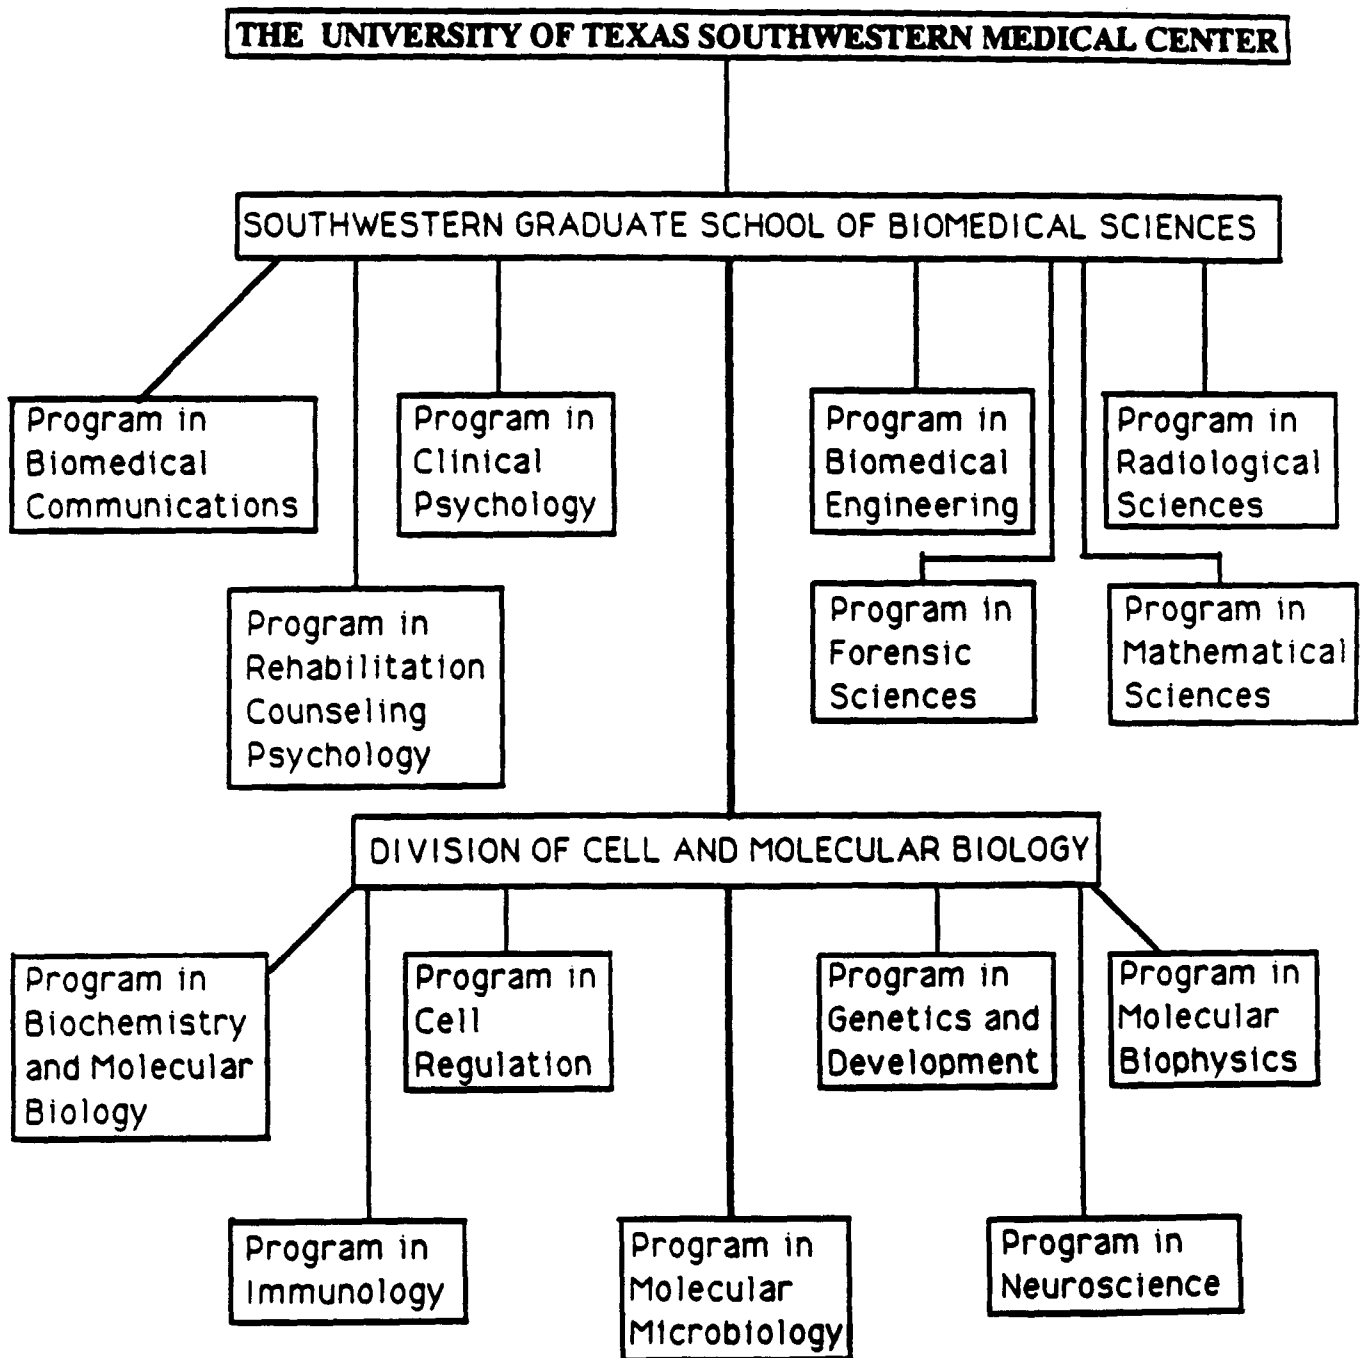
THE UNIVERSITY OF TEXAS SOUTHWESTERN MEDICAL CENTER

SOUTHWESTERN GRADUATE SCHOOL OF BIOMEDICAL SCIENCES

Program in Biomedical Communications

Program in Clinical Psychology

Program in Biomedical Engineering

Program in Radiological Sciences

Program in Rehabilitation Counseling Psychology

Program in Forensic Sciences

Program in Mathematical Sciences

DIVISION OF CELL AND MOLECULAR BIOLOGY

Program in Biochemistry and Molecular Biology

Program in Cell Regulation

Program in Genetics and Development

Program in Molecular Biophysics

Program in Immunology

Program in Molecular Microbiology

Program in Neuroscience